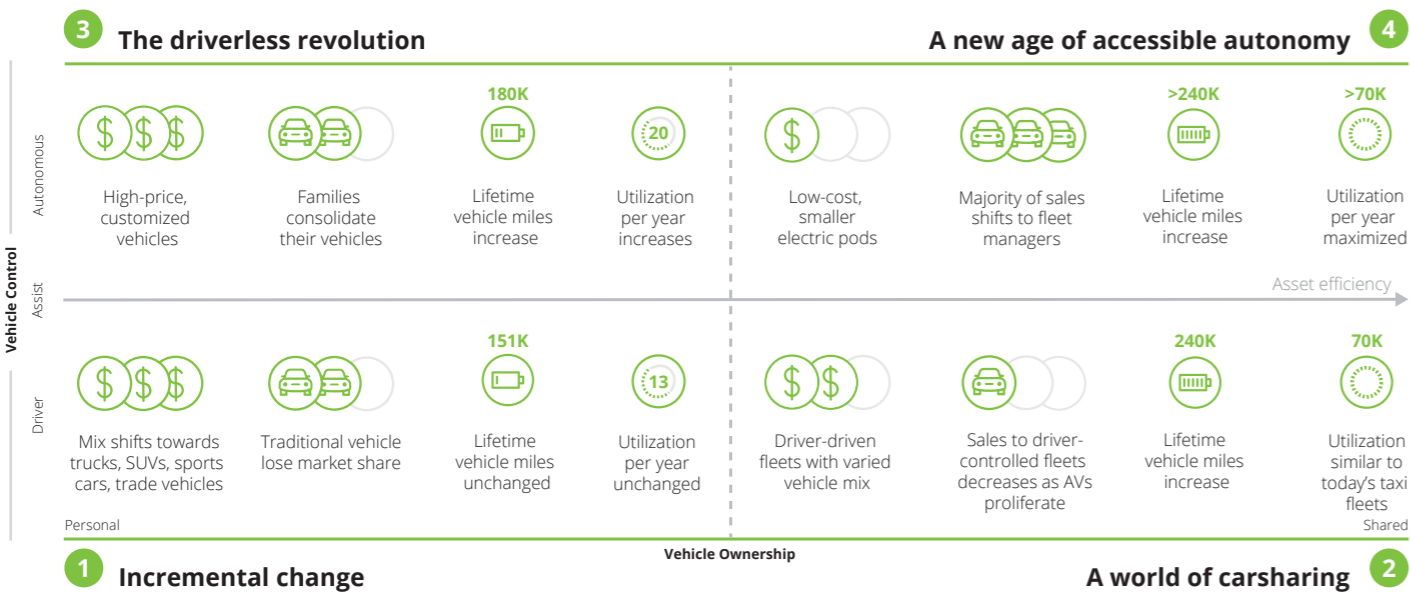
3 The driverless revolution

A new age of accessible autonomy 4

Vehicle Control

Autonomous

$ $ $

High-price, customized vehicles

Families consolidate their vehicles

180K

Lifetime vehicle miles increase

20

Utilization per year increases

$

Low-cost, smaller electric pods

Majority of sales shifts to fleet managers

>240K

Lifetime vehicle miles increase

>70K

Utilization per year maximized

Assist

Asset efficiency

Driver

$ $ $

Mix shifts towards trucks, SUVs, sports cars, trade vehicles

Traditional vehicle lose market share

151K

Lifetime vehicle miles unchanged

13

Utilization per year unchanged

$ $

Driver-driven fleets with varied vehicle mix

Sales to driver-controlled fleets decreases as AVs proliferate

240K

Lifetime vehicle miles increase

70K

Utilization similar to today's taxi fleets

Personal

Shared

Vehicle Ownership

1 Incremental change

A world of carsharing 2